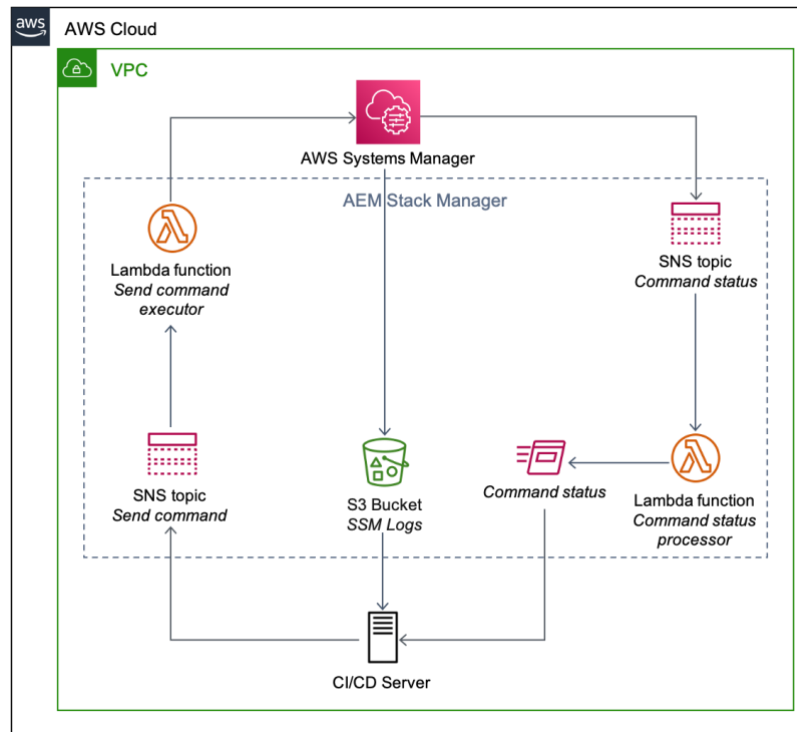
aws

AWS Cloud

VPC

AWS Systems Manager

AEM Stack Manager

Lambda function
*Send command executor*

SNS topic
*Command status*

SNS topic
*Send command*

S3 Bucket
*SSM Logs*

*Command status*

Lambda function
*Command status processor*

CI/CD Server